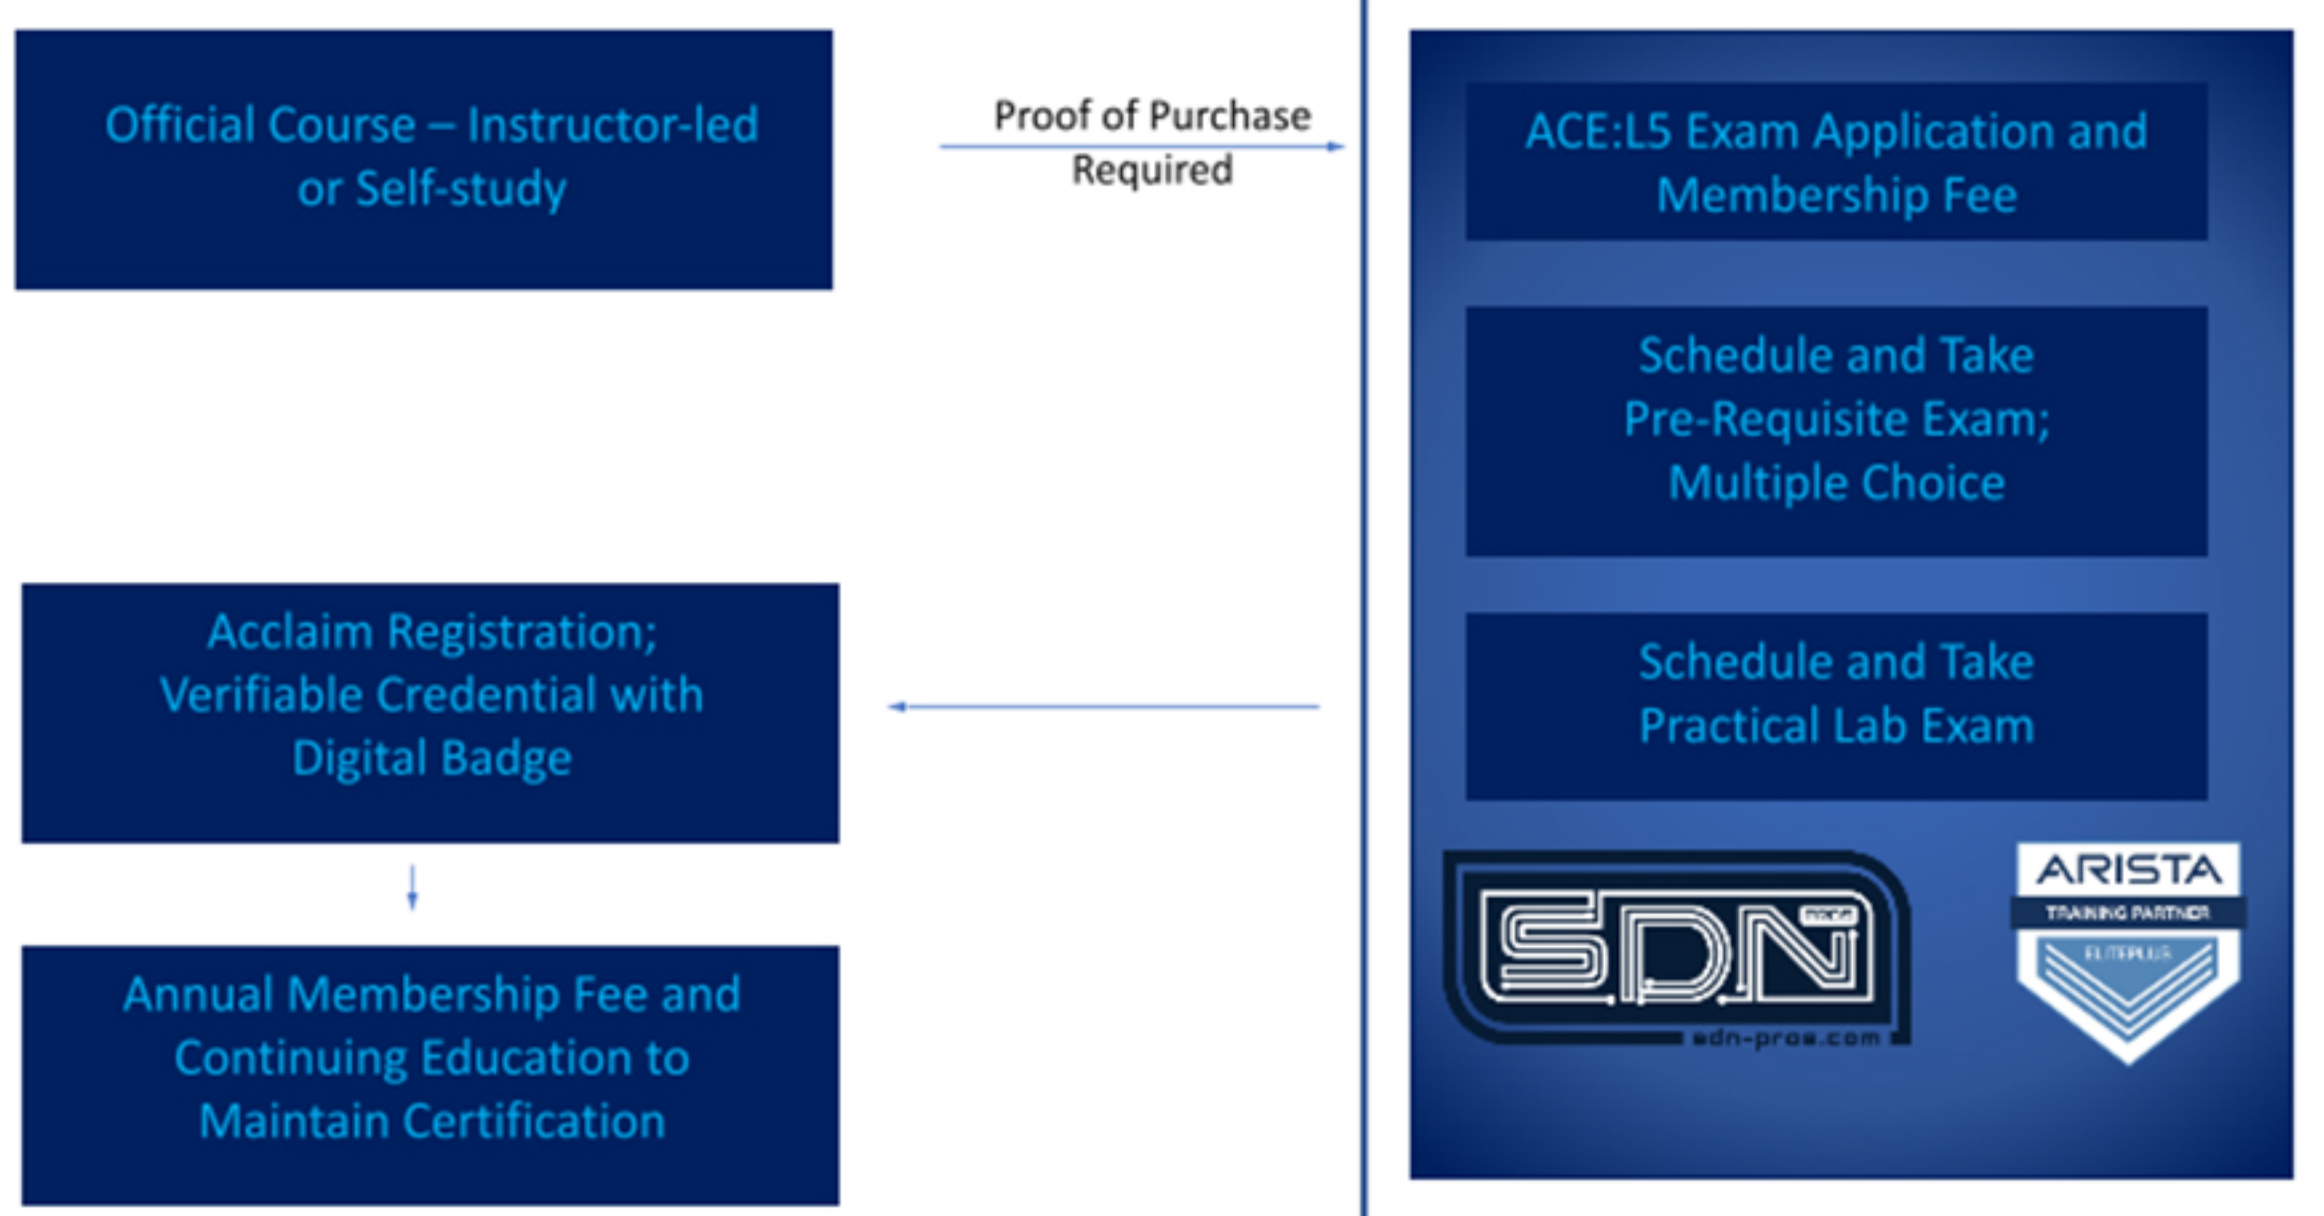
Official Course – Instructor-led or Self-study

Proof of Purchase Required

ACE:L5 Exam Application and Membership Fee

Schedule and Take Pre-Requisite Exam; Multiple Choice

Schedule and Take Practical Lab Exam

Acclaim Registration; Verifiable Credential with Digital Badge

Annual Membership Fee and Continuing Education to Maintain Certification

SDN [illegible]
sdn-pros.com

ARISTA
TRAINING PARTNER
ELITEPLUS